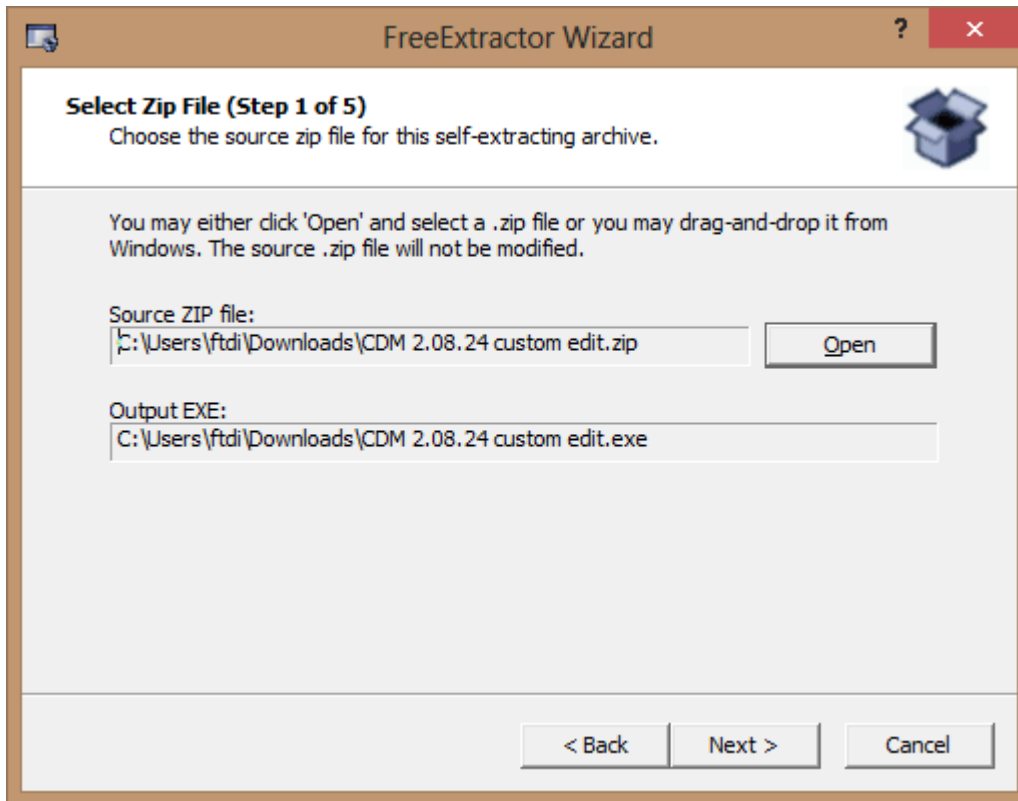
FreeExtractor Wizard

?

×

Select Zip File (Step 1 of 5)
Choose the source zip file for this self-extracting archive.

You may either click 'Open' and select a .zip file or you may drag-and-drop it from Windows. The source .zip file will not be modified.

Source ZIP file:
C:\Users\ftdi\Downloads\CDM 2.08.24 custom edit.zip

Open

Output EXE:
C:\Users\ftdi\Downloads\CDM 2.08.24 custom edit.exe

< Back

Next >

Cancel